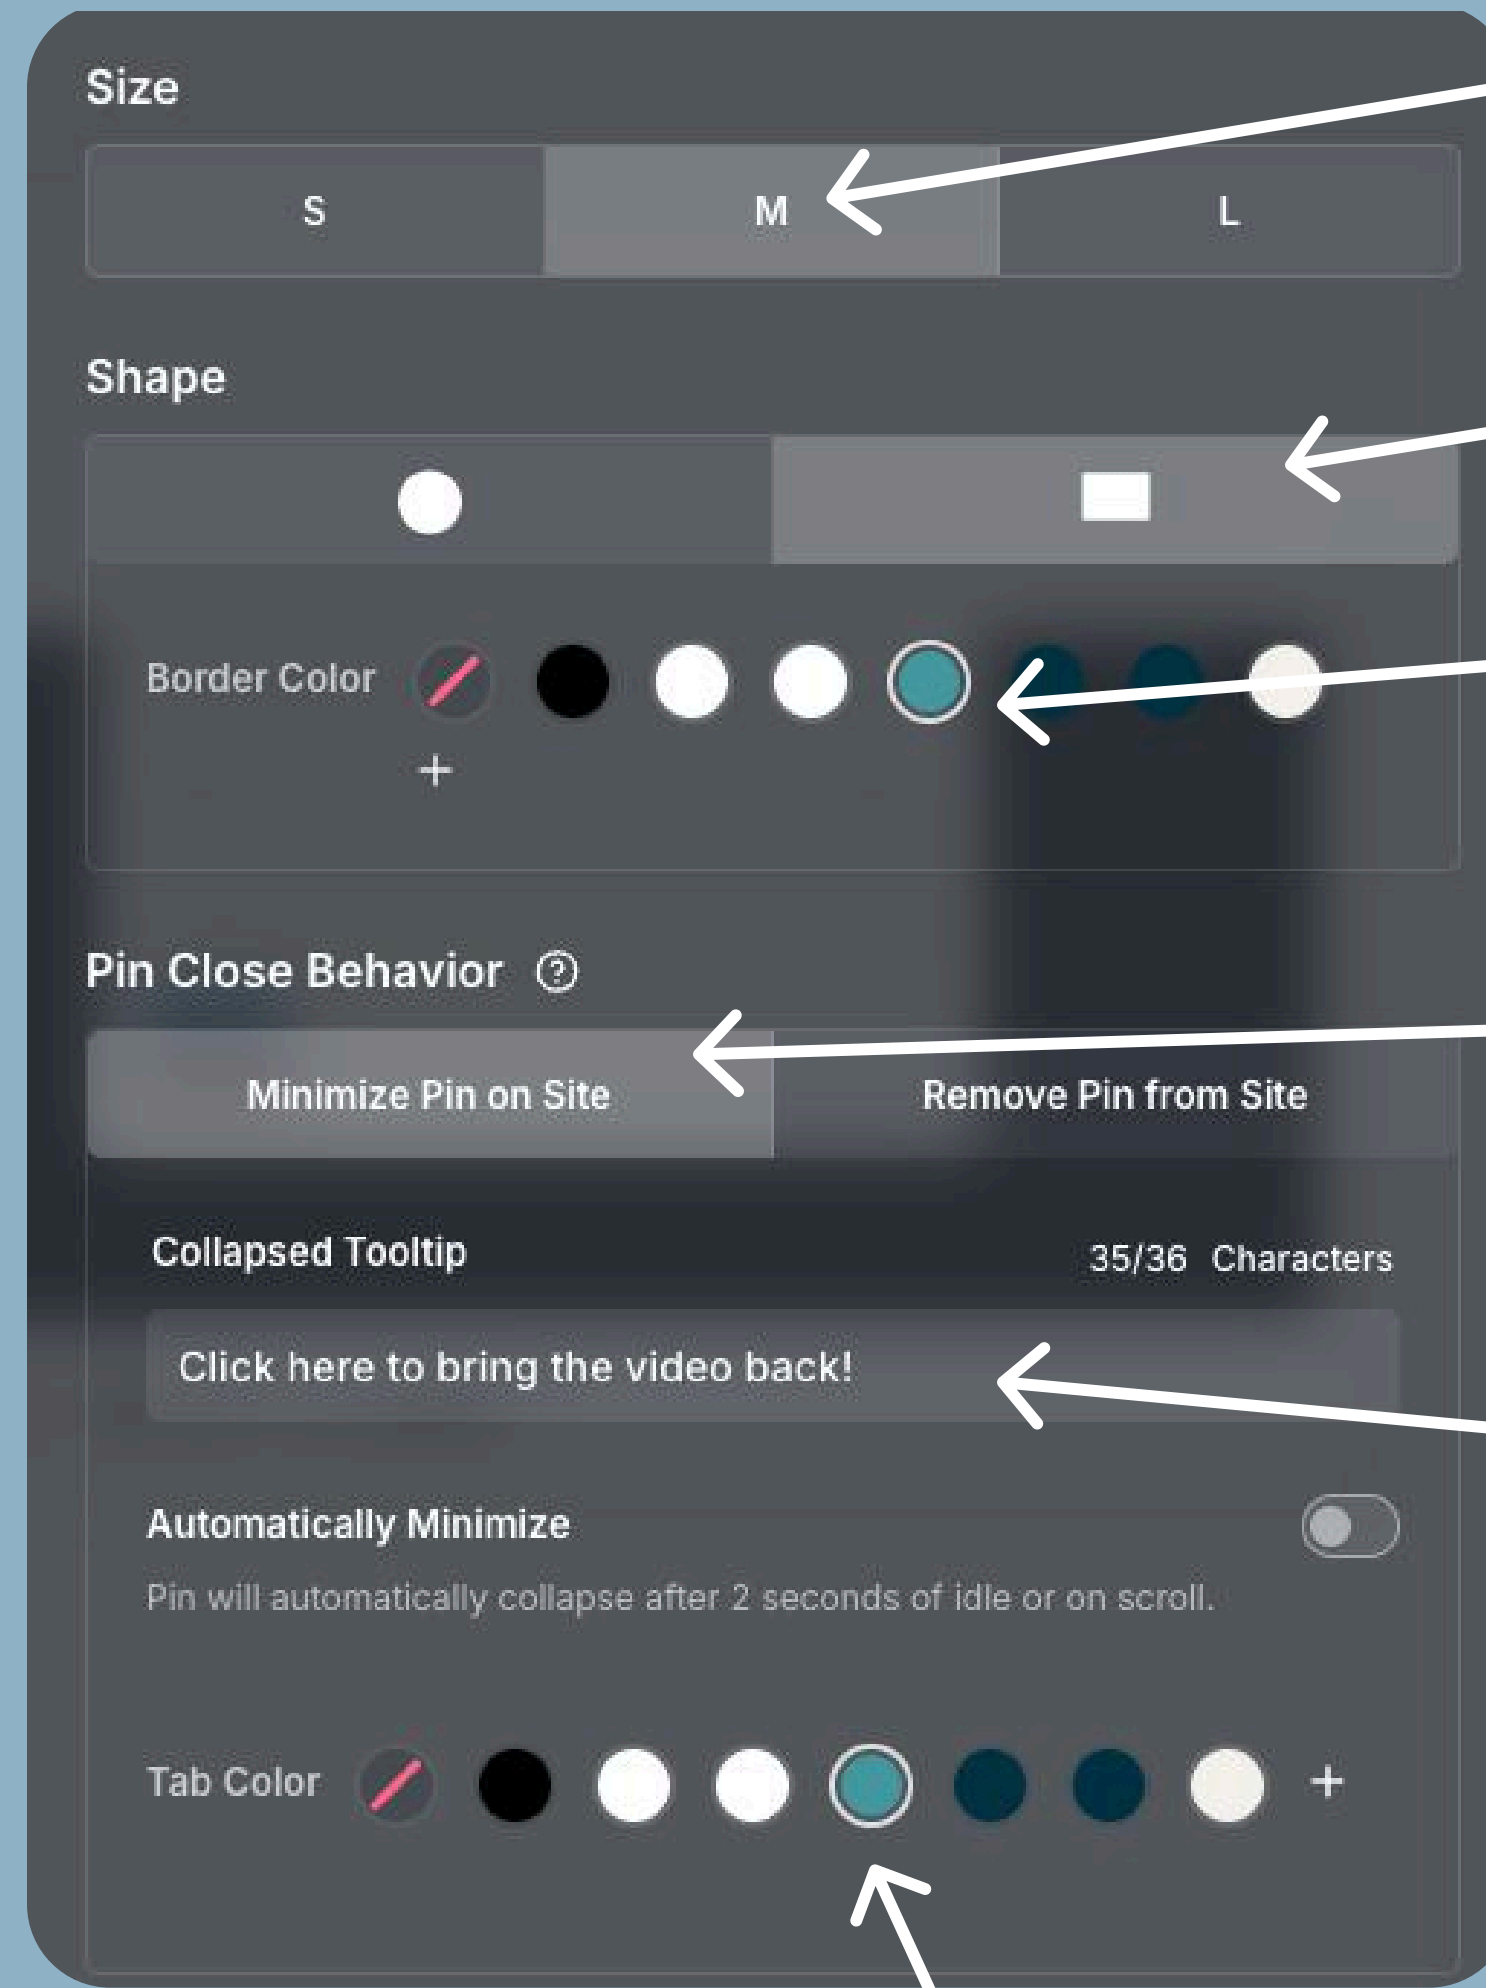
Size

S

M

L

Shape

Border Color

+

Pin Close Behavior ?

Minimize Pin on Site

Remove Pin from Site

Collapsed Tooltip

35/36 Characters

Click here to bring the video back!

Automatically Minimize

Pin will automatically collapse after 2 seconds of idle or on scroll.

Tab Color

+